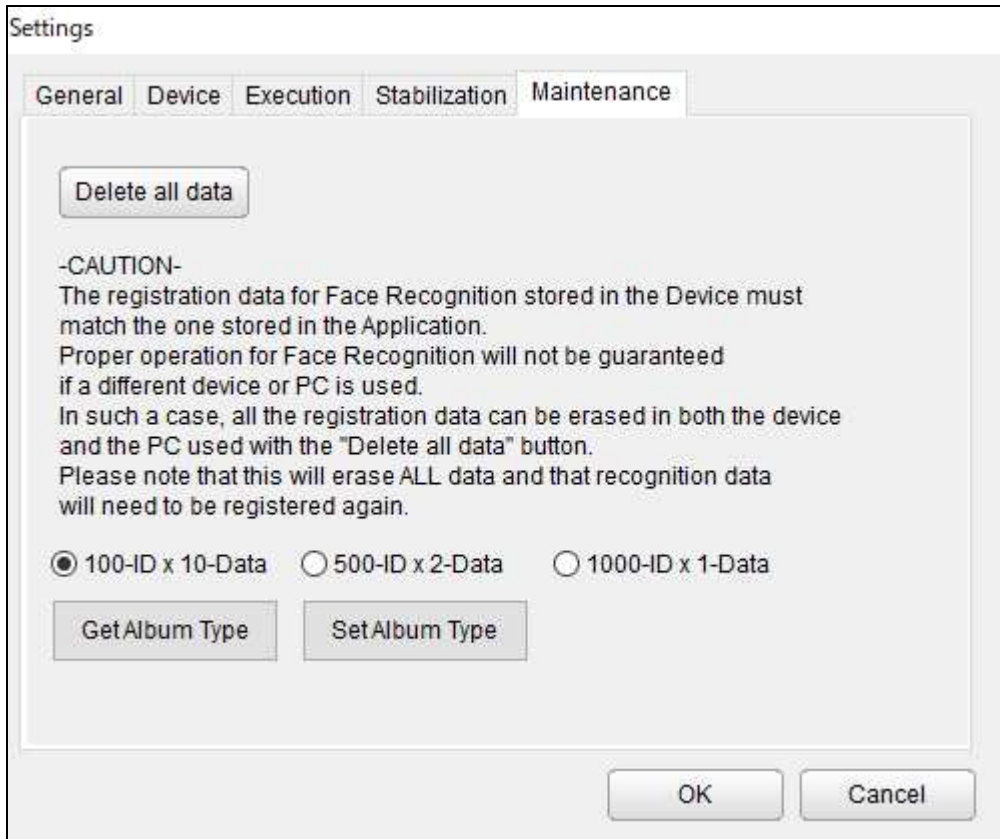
Settings

General Device Execution Stabilization Maintenance

Delete all data

-CAUTION-
The registration data for Face Recognition stored in the Device must match the one stored in the Application.
Proper operation for Face Recognition will not be guaranteed if a different device or PC is used.
In such a case, all the registration data can be erased in both the device and the PC used with the "Delete all data" button.
Please note that this will erase ALL data and that recognition data will need to be registered again.

100-ID x 10-Data 500-ID x 2-Data 1000-ID x 1-Data

Get Album Type Set Album Type

OK Cancel